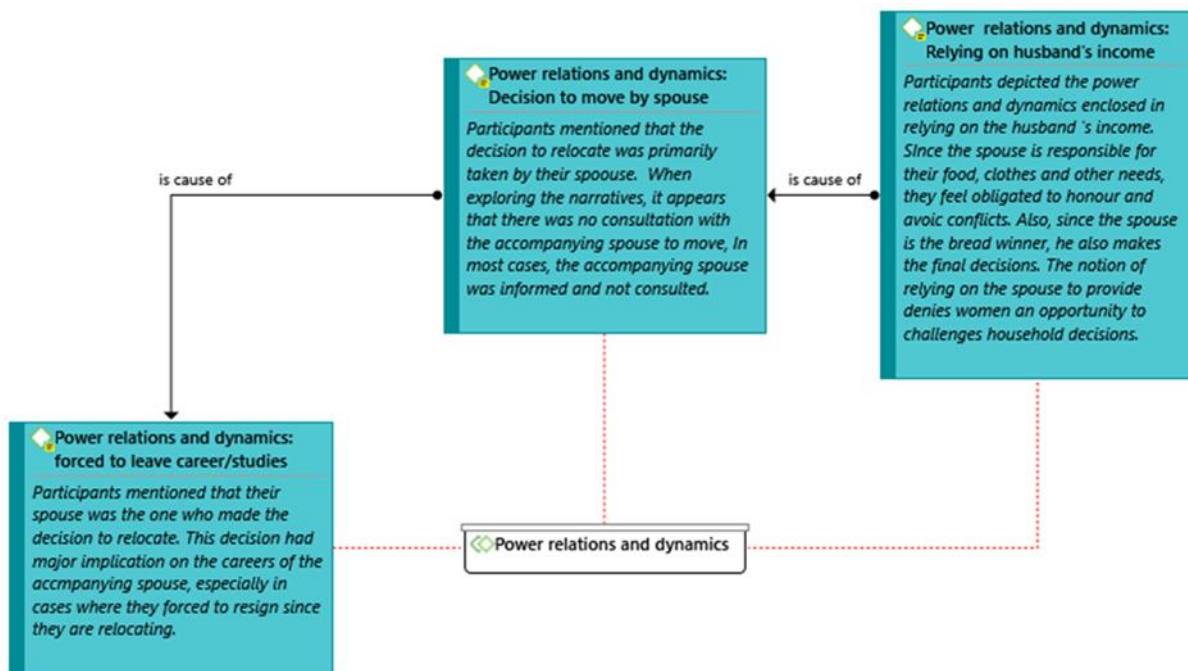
Power relations and dynamics: Decision to move by spouse

Participants mentioned that the decision to relocate was primarily taken by their spoouse. When exploring the narratives, it appears that there was no consultation with the accompanying spouse to move, In most cases, the accompanying spouse was informed and not consulted.

Power relations and dynamics: Relying on husband's income

Participants depicted the power relations and dynamics enclosed in relying on the husband `s income. SInce the spouse is responsible for their food, clothes and other needs, they feel obligated to honour and avoic conflicts. Also, since the spouse is the bread winner, he also makes the final decisions. The notion of relying on the spouse to provide denies women an opportunity to challenges household decisions.

is cause of

is cause of

Power relations and dynamics: forced to leave career/studies

Participants mentioned that their spouse was the one who made the decision to relocate. This decision had major implication on the careers of the accmpanying spouse, especially in cases where they forced to resign since they are relocating.

Power relations and dynamics